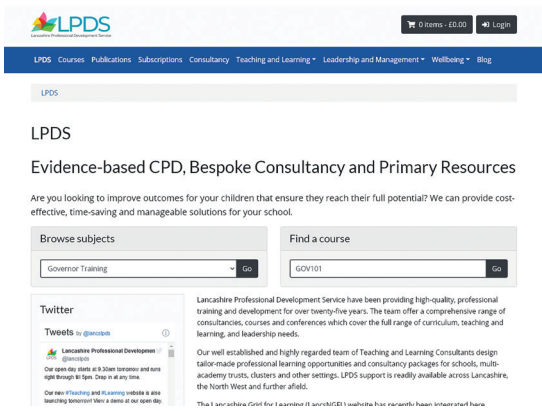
LPDS
Lancashire Professional Development Service

0 items - £0.00
Login

LPDS Courses Publications Subscriptions Consultancy Teaching and Learning Leadership and Management Wellbeing Blog

LPDS

LPDS

Evidence-based CPD, Bespoke Consultancy and Primary Resources

Are you looking to improve outcomes for your children that ensure they reach their full potential? We can provide cost-effective, time-saving and manageable solutions for your school.

Browse subjects

Governor Training
Go

Find a course

GOV101
Go

Twitter

Tweets by @lancslpds

Lancashire Professional Developmen
@lancslpds

Our open day starts at 9.30am tomorrow and runs right through till 5pm. Drop in at any time.

Our new #Teaching and #Learning website is also launching tomorrow! View a demo at our open day.

Lancashire Professional Development Service have been providing high-quality, professional training and development for over twenty-five years. The team offer a comprehensive range of consultancies, courses and conferences which cover the full range of curriculum, teaching and learning, and leadership needs.

Our well established and highly regarded team of Teaching and Learning Consultants design tailor-made professional learning opportunities and consultancy packages for schools, multi-academy trusts, clusters and other settings. LPDS support is readily available across Lancashire, the North West and further afield.

The Lancashire Grid for Learning (LancsNGFL) website has recently been integrated here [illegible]